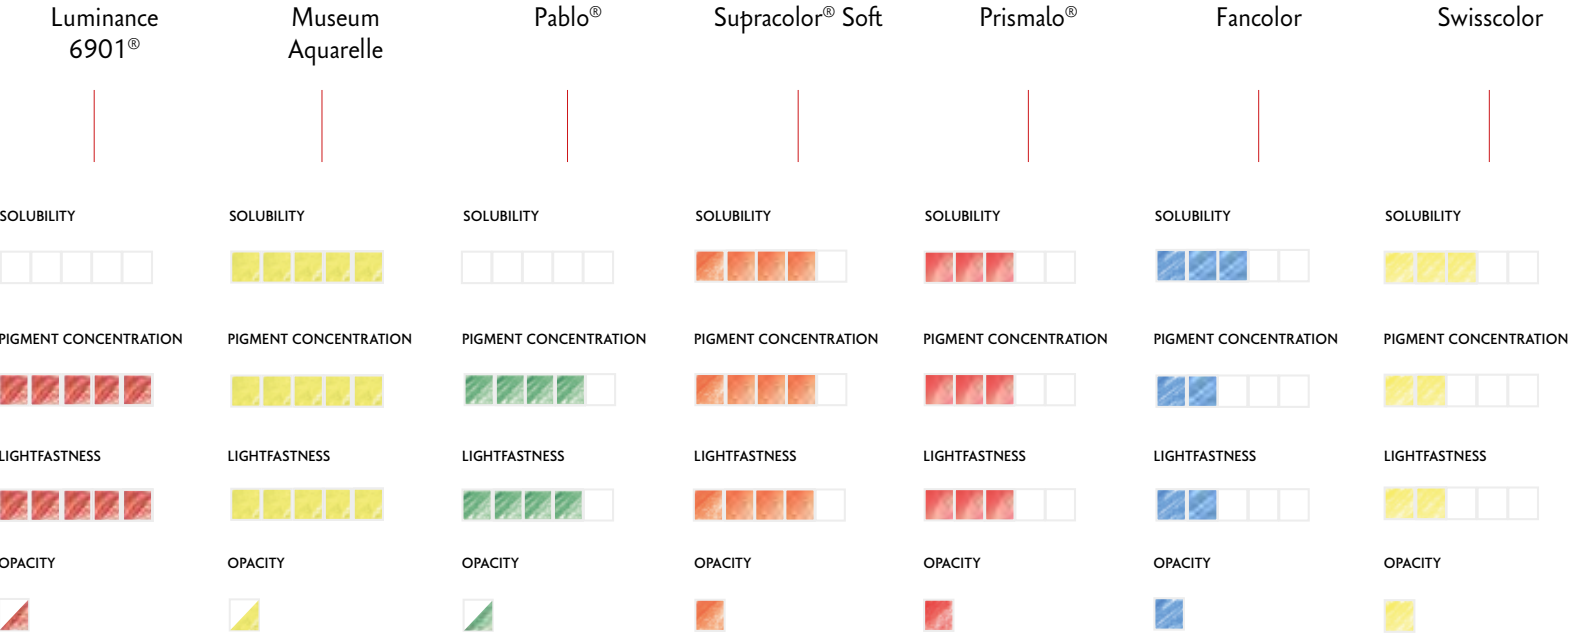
Luminance 6901®

SOLUBILITY

PIGMENT CONCENTRATION

LIGHTFASTNESS

OPACITY

Museum Aquarelle

SOLUBILITY

PIGMENT CONCENTRATION

LIGHTFASTNESS

OPACITY

Pablo®

SOLUBILITY

PIGMENT CONCENTRATION

LIGHTFASTNESS

OPACITY

Supracolor® Soft

SOLUBILITY

PIGMENT CONCENTRATION

LIGHTFASTNESS

OPACITY

Prismalo®

SOLUBILITY

PIGMENT CONCENTRATION

LIGHTFASTNESS

OPACITY

Fancolor

SOLUBILITY

PIGMENT CONCENTRATION

LIGHTFASTNESS

OPACITY

Swisscolor

SOLUBILITY

PIGMENT CONCENTRATION

LIGHTFASTNESS

OPACITY